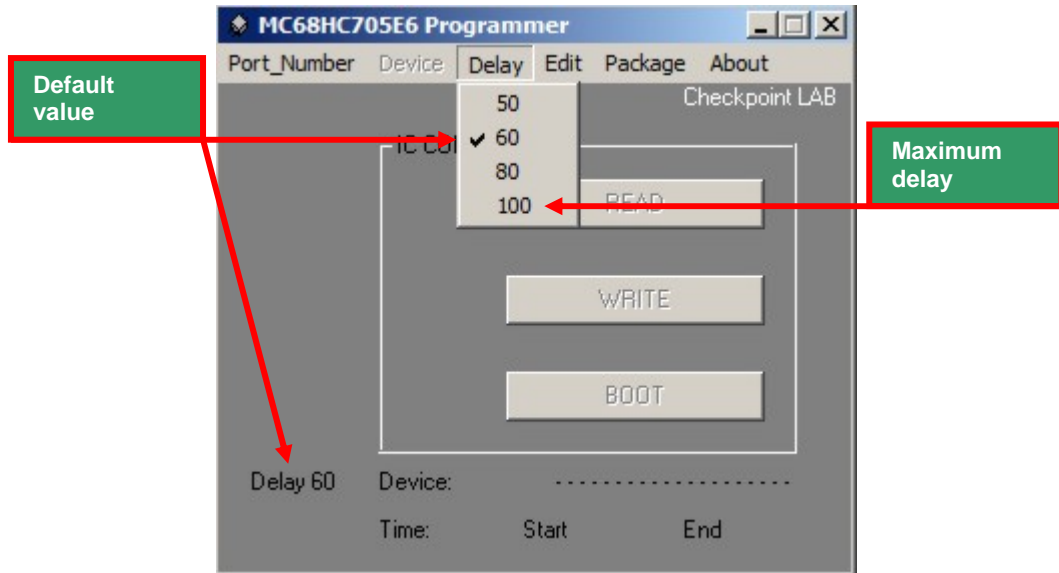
MC68HC705E6 Programmer

Port_Number Device Delay Edit Package About

Default value

Checkpoint LAB

50
60
80
100

IC Co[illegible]

Maximum delay

READ

WRITE

BOOT

Delay 60 Device: -------------------

Time: Start End